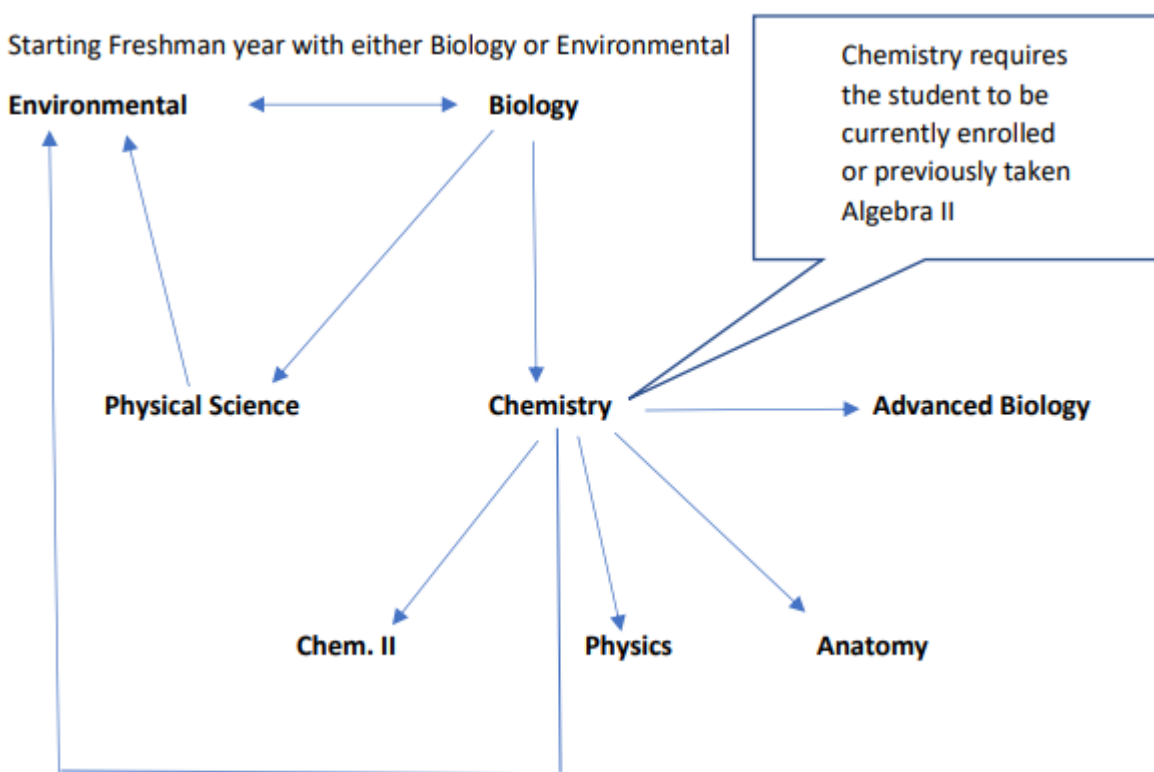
Starting Freshman year with either Biology or Environmental

Chemistry requires the student to be currently enrolled or previously taken Algebra II

Environmental

Biology

Physical Science

Chemistry

Advanced Biology

Chem. II

Physics

Anatomy